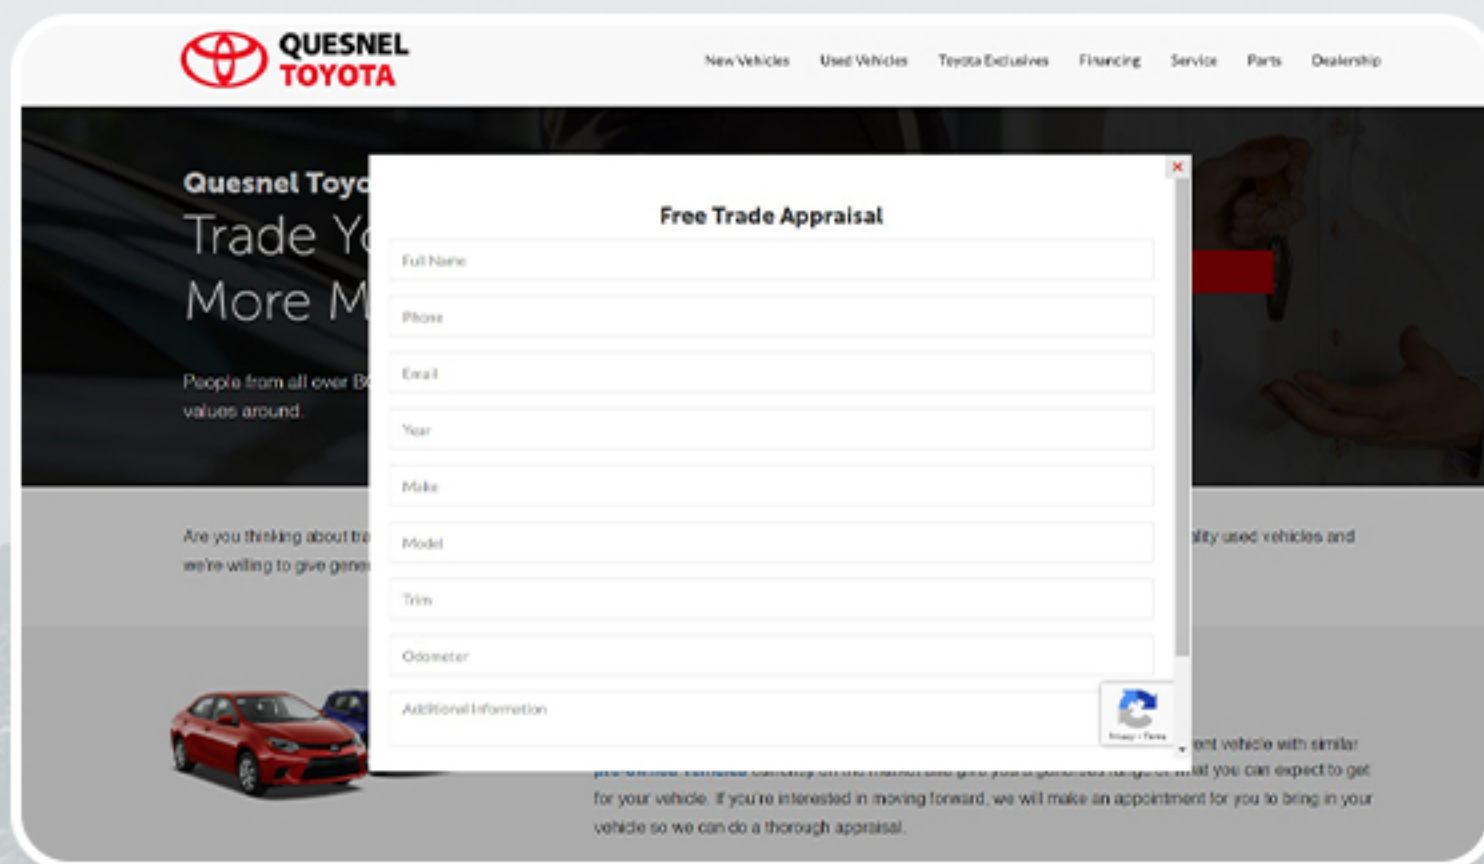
QUESNEL TOYOTA

New Vehicles Used Vehicles Toyota Exclusives Financing Service Parts Dealership

Quesnel Toyo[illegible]

Trade Y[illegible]

More M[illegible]

People from all over B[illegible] values around.

Are you thinking about tra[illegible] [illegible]lity used vehicles and we're willing to give gene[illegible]

×

Free Trade Appraisal

Full Name

Phone

Email

Year

Make

Model

Trim

Odometer

Additional Information

Privacy - Terms

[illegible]ent vehicle with similar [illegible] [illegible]at you can expect to get for your vehicle. If you're interested in moving forward, we will make an appointment for you to bring in your vehicle so we can do a thorough appraisal.